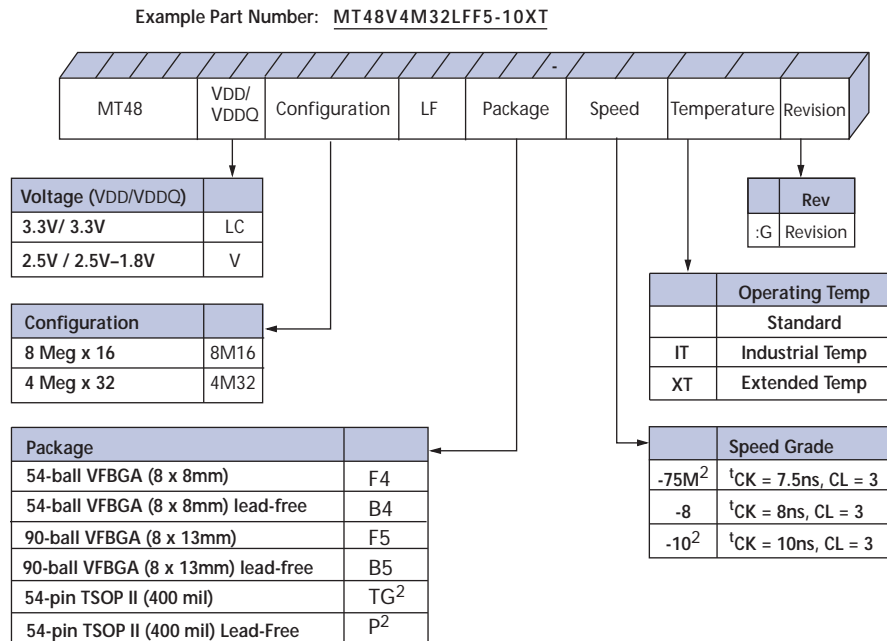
Example Part Number: MT48V4M32LFF5-10XT

-

| MT48 | VDD/ VDDQ | Configuration | LF | Package | Speed | Temperature | Revision |
|---|---|---|---|---|---|---|---|

| Voltage (VDD/VDDQ) | |
|---|---|
| 3.3V/ 3.3V | LC |
| 2.5V / 2.5V–1.8V | V |

| Configuration | |
|---|---|
| 8 Meg x 16 | 8M16 |
| 4 Meg x 32 | 4M32 |

| Package | |
|---|---|
| 54-ball VFBGA (8 x 8mm) | F4 |
| 54-ball VFBGA (8 x 8mm) lead-free | B4 |
| 90-ball VFBGA (8 x 13mm) | F5 |
| 90-ball VFBGA (8 x 13mm) lead-free | B5 |
| 54-pin TSOP II (400 mil) | TG$^2$ |
| 54-pin TSOP II (400 mil) Lead-Free | P$^2$ |

| | Rev |
|---|---|
| :G | Revision |

| | Operating Temp |
|---|---|
| | Standard |
| IT | Industrial Temp |
| XT | Extended Temp |

| | Speed Grade |
|---|---|
| -75M$^2$ | $^t$CK = 7.5ns, CL = 3 |
| -8 | $^t$CK = 8ns, CL = 3 |
| -10$^2$ | $^t$CK = 10ns, CL = 3 |